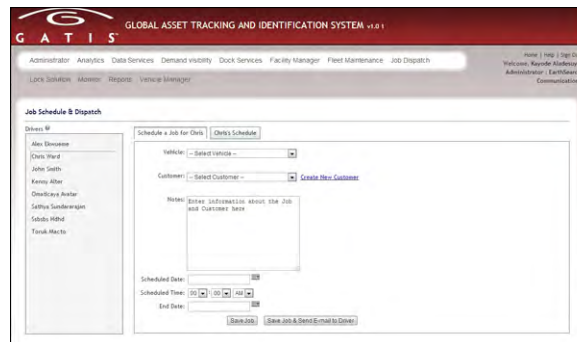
G A T I S

GLOBAL ASSET TRACKING AND IDENTIFICATION SYSTEM v1.0.1

Home | Help | Sign O
Welcome, Rayonde Aladesu
Administrator : EarthSear
Communicatio

Administrator Analytics Data Services Demand visibility Dock Services Facility Manager Fleet Maintenance Job Dispatch

Lock Solution Monitor Reports Vehicle Manager

Job Schedule & Dispatch

Drivers

Alex Omoseme
Chris Ward
John Smith
Kenny Alter
Omotayo Awotar
Sathya Sunderarajan
Sdsds Hdhd
Torak Macto

Schedule a Job for Chris | Chris's Schedule

Vehicle: -- Select Vehicle --

Customer: -- Select Customer -- Create New Customer

Notes: Enter information about the Job and Customer here

Scheduled Date:

Scheduled Time: 00 : 00 AM

End Date:

Save Job | Save Job & Send E-mail to Driver